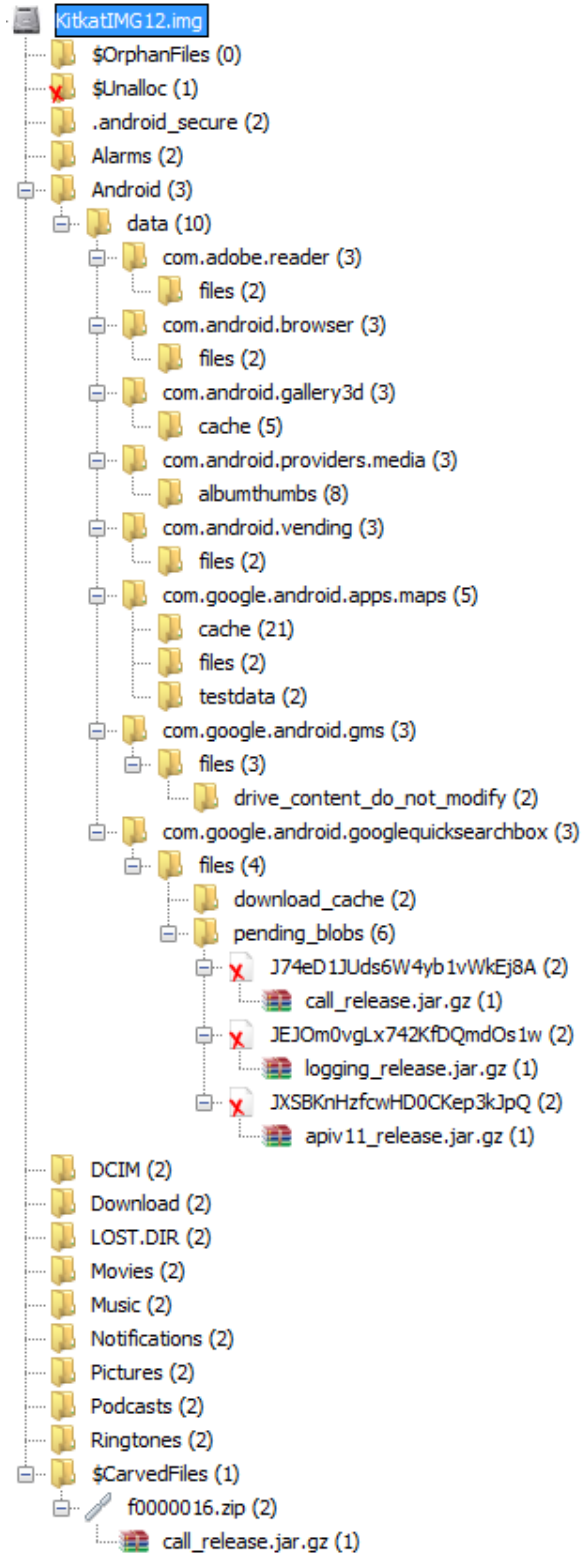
KitkatIMG12.img
$OrphanFiles (0)
$Unalloc (1)
.android_secure (2)
Alarms (2)
Android (3)
data (10)
com.adobe.reader (3)
files (2)
com.android.browser (3)
files (2)
com.android.gallery3d (3)
cache (5)
com.android.providers.media (3)
albumthumbs (8)
com.android.vending (3)
files (2)
com.google.android.apps.maps (5)
cache (21)
files (2)
testdata (2)
com.google.android.gms (3)
files (3)
drive_content_do_not_modify (2)
com.google.android.googlequicksearchbox (3)
files (4)
download_cache (2)
pending_blobs (6)
J74eD1JUds6W4yb1vWkEj8A (2)
call_release.jar.gz (1)
JEJOm0vgLx742KfDQmdOs1w (2)
logging_release.jar.gz (1)
JXSBKnHzfcwHD0CKep3kJpQ (2)
apiv11_release.jar.gz (1)
DCIM (2)
Download (2)
LOST.DIR (2)
Movies (2)
Music (2)
Notifications (2)
Pictures (2)
Podcasts (2)
Ringtones (2)
$CarvedFiles (1)
f0000016.zip (2)
call_release.jar.gz (1)